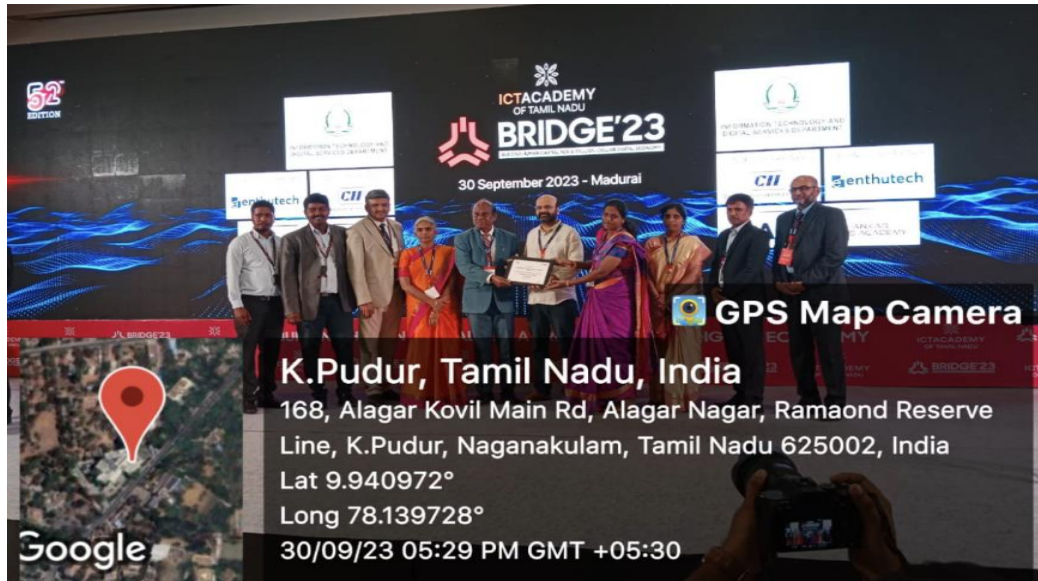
52nd EDITION

ICTACADEMY OF TAMIL NADU
BRIDGE'23
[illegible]
30 September 2023 - Madurai

INFORMATION TECHNOLOGY AND DIGITAL SERVICES DEPARTMENT
enthutech
CII

INFORMATION TECHNOLOGY AND DIGITAL SERVICES DEPARTMENT
CII
enthutech

BRIDGE'23
ICTACADEMY
BRIDGE'23

GPS Map Camera
K.Pudur, Tamil Nadu, India
168, Alagar Kovil Main Rd, Alagar Nagar, Ramaond Reserve Line, K.Pudur, Naganakulam, Tamil Nadu 625002, India
Lat 9.940972°
Long 78.139728°
30/09/23 05:29 PM GMT +05:30

Google